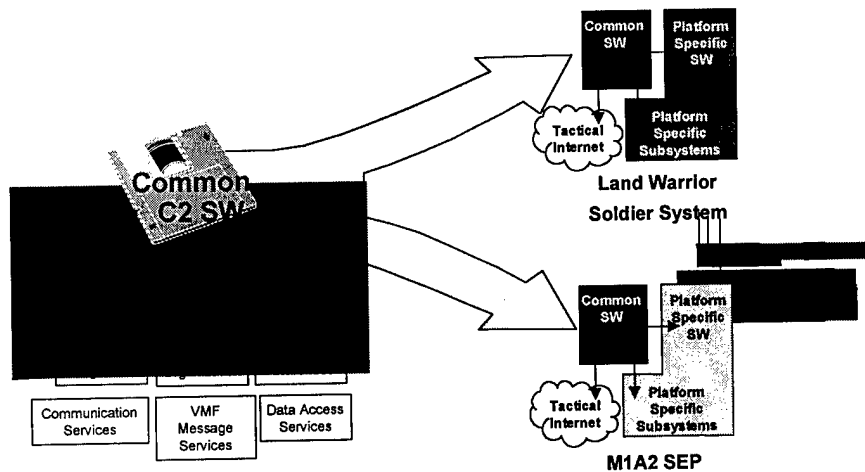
Common SW

Platform Specific SW

Tactical Internet

Platform Specific Subsystems

Land Warrior Soldier System

Common C2 SW

Common SW

Platform Specific SW

Tactical Internet

Platform Specific Subsystems

Communication Services

VMF Message Services

Data Access Services

M1A2 SEP